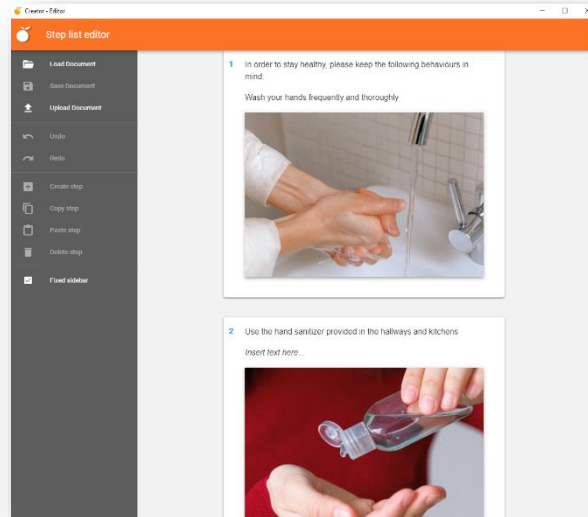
Creator - Editor

Step list editor

Load Document
Save Document
Upload Document
Undo
Redo
Create step
Copy step
Paste step
Delete step
Fixed sidebar

1 In order to stay healthy, please keep the following behaviours in mind:

Wash your hands frequently and thoroughly

2 Use the hand sanitizer provided in the hallways and kitchens

Insert text here...